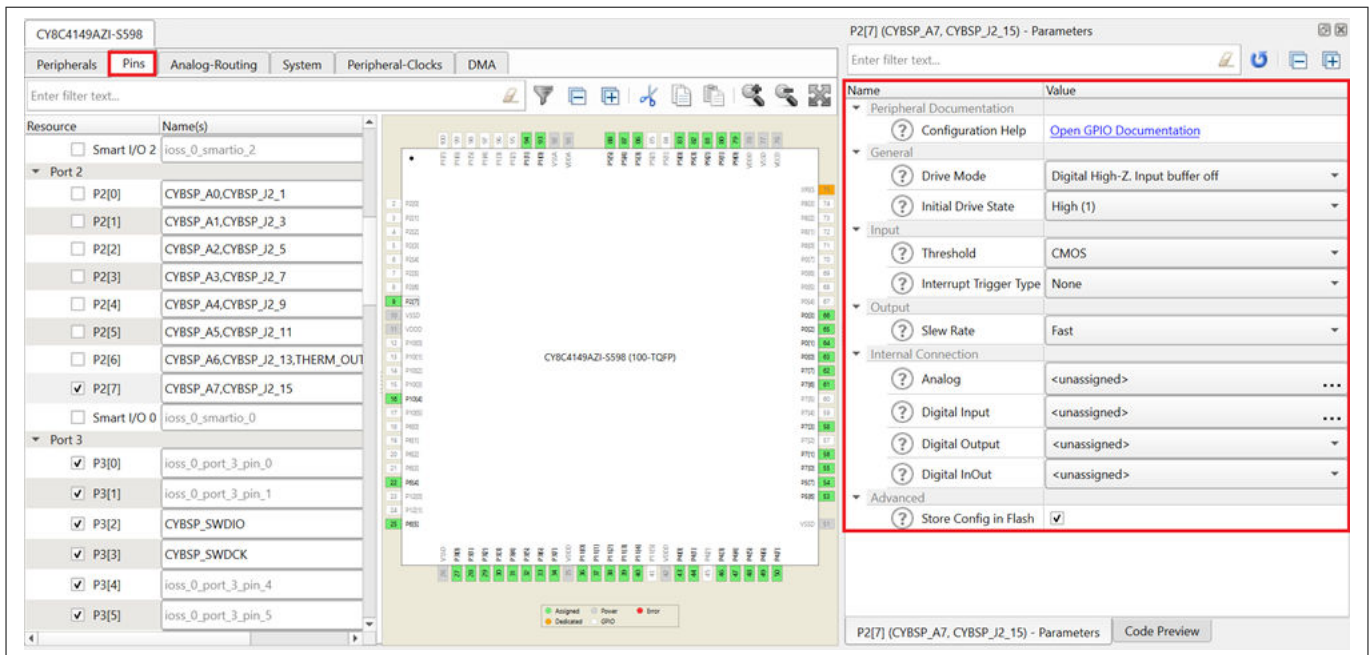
CY8C4149AZI-S598

Peripherals | Pins | Analog-Routing | System | Peripheral-Clocks | DMA

Enter filter text...

| Resource | Name(s) |
|---|---|
| Smart I/O 2 | ioss_0_smartio_2 |
| Port 2 | |
| P2[0] | CYBSP_A0,CYBSP_J2_1 |
| P2[1] | CYBSP_A1,CYBSP_J2_3 |
| P2[2] | CYBSP_A2,CYBSP_J2_5 |
| P2[3] | CYBSP_A3,CYBSP_J2_7 |
| P2[4] | CYBSP_A4,CYBSP_J2_9 |
| P2[5] | CYBSP_A5,CYBSP_J2_11 |
| P2[6] | CYBSP_A6,CYBSP_J2_13,THERM_OUT |
| ✓ P2[7] | CYBSP_A7,CYBSP_J2_15 |
| Smart I/O 0 | ioss_0_smartio_0 |
| Port 3 | |
| ✓ P3[0] | ioss_0_port_3_pin_0 |
| ✓ P3[1] | ioss_0_port_3_pin_1 |
| ✓ P3[2] | CYBSP_SWDIO |
| ✓ P3[3] | CYBSP_SWDCK |
| ✓ P3[4] | ioss_0_port_3_pin_4 |
| ✓ P3[5] | ioss_0_port_3_pin_5 |

CY8C4149AZI-S598 (100-TQFP)

Assigned Power Error
Dedicated GPIO

P2[7] (CYBSP_A7, CYBSP_J2_15) - Parameters

Enter filter text...

| Name | Value |
|---|---|
| Peripheral Documentation | |
| Configuration Help | Open GPIO Documentation |
| General | |
| Drive Mode | Digital High-Z. Input buffer off |
| Initial Drive State | High (1) |
| Input | |
| Threshold | CMOS |
| Interrupt Trigger Type | None |
| Output | |
| Slew Rate | Fast |
| Internal Connection | |
| Analog | <unassigned> |
| Digital Input | <unassigned> |
| Digital Output | <unassigned> |
| Digital InOut | <unassigned> |
| Advanced | |
| Store Config in Flash | ✓ |

P2[7] (CYBSP_A7, CYBSP_J2_15) - Parameters | Code Preview